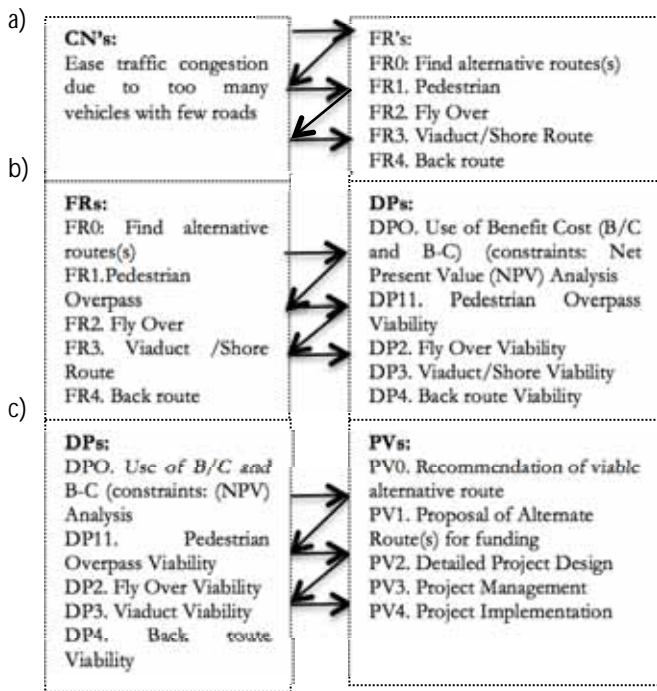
a)

CN's:
Ease traffic congestion due to too many vehicles with few roads

FR's:
FR0: Find alternative routes(s)
FR1. Pedestrian
FR2. Fly Over
FR3. Viaduct/Shore Route
FR4. Back route

b)

FRs:
FR0: Find alternative routes(s)
FR1.Pedestrian Overpass
FR2. Fly Over
FR3. Viaduct /Shore Route
FR4. Back route

DPs:
DPO. Use of Benefit Cost (B/C and B-C) (constraints: Net Present Value (NPV) Analysis
DP11. Pedestrian Overpass Viability
DP2. Fly Over Viability
DP3. Viaduct/Shore Viability
DP4. Back route Viability

c)

DPs:
DPO. Use of B/C and B-C (constraints: (NPV) Analysis
DP11. Pedestrian Overpass Viability
DP2. Fly Over Viability
DP3. Viaduct Viability
DP4. Back route Viability

PVs:
PV0. Recommendation of viable alternative route
PV1. Proposal of Alternate Route(s) for funding
PV2. Detailed Project Design
PV3. Project Management
PV4. Project Implementation